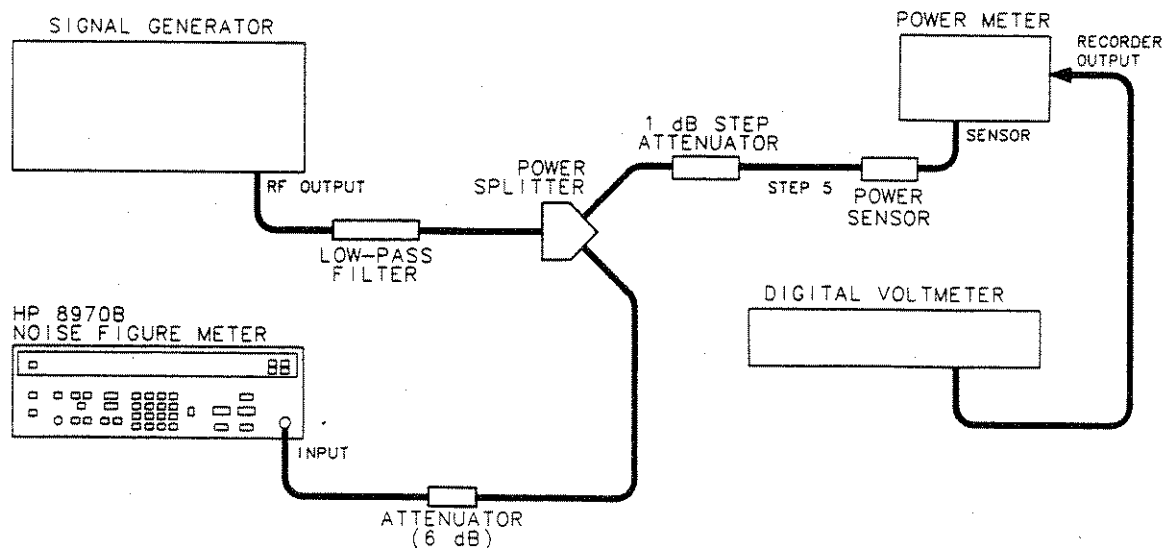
SIGNAL GENERATOR

POWER METER

RECORDER OUTPUT

SENSOR

1 dB STEP ATTENUATOR

POWER SPLITTER

RF OUTPUT

STEP 5

POWER SENSOR

LOW-PASS FILTER

HP 8970B NOISE FIGURE METER

88

DIGITAL VOLTMETER

INPUT

ATTENUATOR (6 dB)